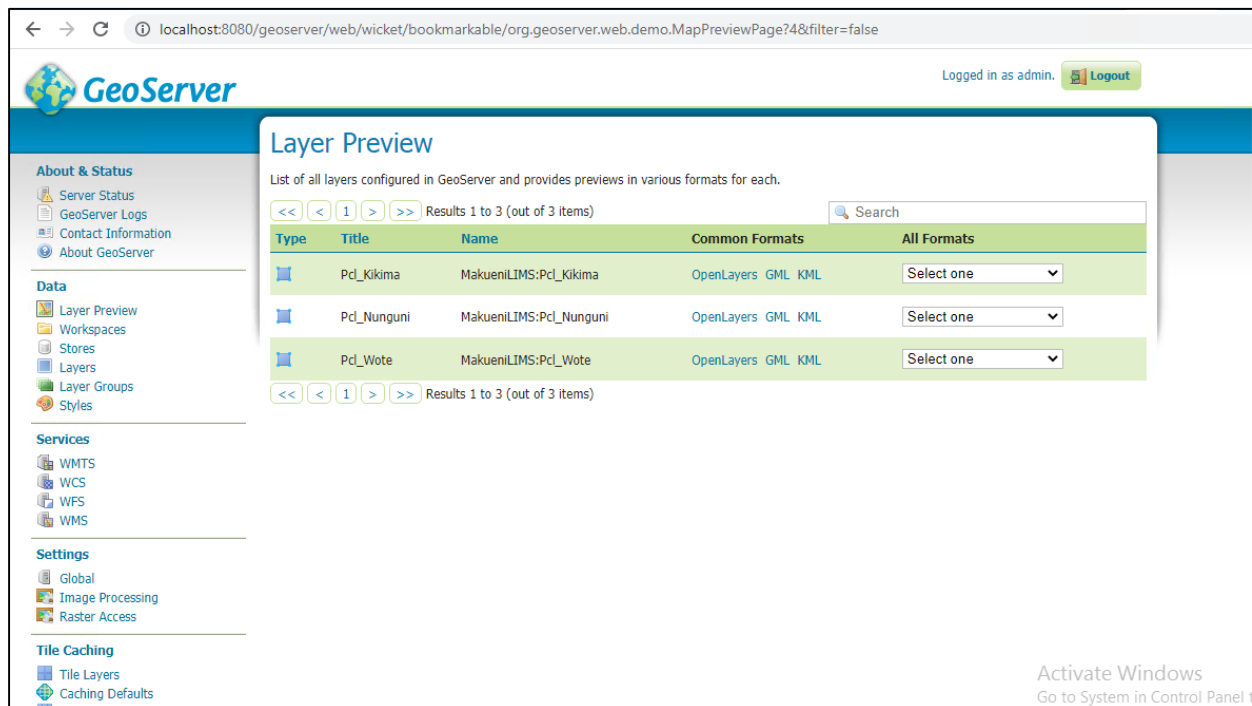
localhost:8080/geoserver/web/wicket/bookmarkable/org.geoserver.web.demo.MapPreviewPage?4&filter=false

GeoServer

Logged in as admin. Logout

About & Status
Server Status
GeoServer Logs
Contact Information
About GeoServer

Data
Layer Preview
Workspaces
Stores
Layers
Layer Groups
Styles

Services
WMTS
WCS
WFS
WMS

Settings
Global
Image Processing
Raster Access

Tile Caching
Tile Layers
Caching Defaults

Layer Preview

List of all layers configured in GeoServer and provides previews in various formats for each.

<< < 1 > >> Results 1 to 3 (out of 3 items)

Search

| Type | Title | Name | Common Formats | All Formats |
|---|---|---|---|---|
| | Pcl_Kikima | MakueniLIMS:Pcl_Kikima | OpenLayers GML KML | Select one |
| | Pcl_Nunguni | MakueniLIMS:Pcl_Nunguni | OpenLayers GML KML | Select one |
| | Pcl_Wote | MakueniLIMS:Pcl_Wote | OpenLayers GML KML | Select one |

<< < 1 > >> Results 1 to 3 (out of 3 items)

Activate Windows
Go to System in Control Panel t